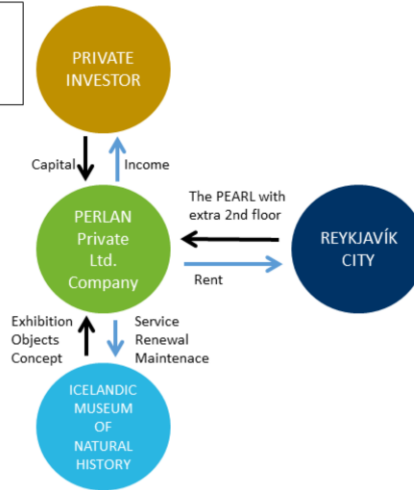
PRIVATE INVESTOR

Capital

Income

The PEARL with extra 2nd floor

PERLAN Private Ltd. Company

REYKJAVÍK CITY

Rent

Exhibition Objects Concept

Service Renewal Maintenace

ICELANDIC MUSEUM OF NATURAL HISTORY